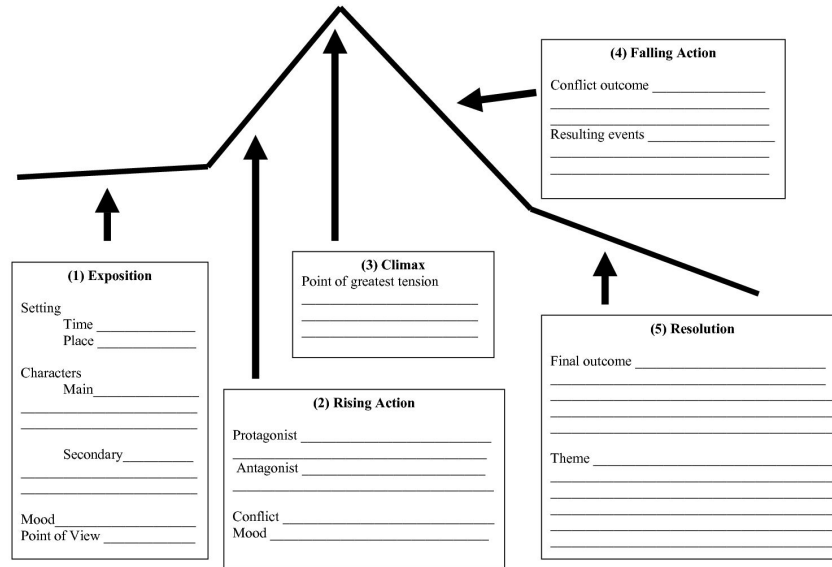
(4) Falling Action

Conflict outcome _______________
_______________________________
_______________________________
Resulting events ________________
_______________________________
_______________________________

(3) Climax
Point of greatest tension
_______________________________
_______________________________
_______________________________

(1) Exposition

Setting
Time _____________
Place _____________

Characters
Main______________
_______________________________
_______________________________

Secondary_________
_______________________________
_______________________________

Mood_____________________
Point of View ____________

(2) Rising Action

Protagonist ___________________________
_______________________________
Antagonist ___________________________
_______________________________

Conflict ___________________________
Mood ___________________________

(5) Resolution

Final outcome ___________________________
_______________________________
_______________________________
_______________________________
_______________________________

Theme ___________________________
_______________________________
_______________________________
_______________________________
_______________________________
_______________________________